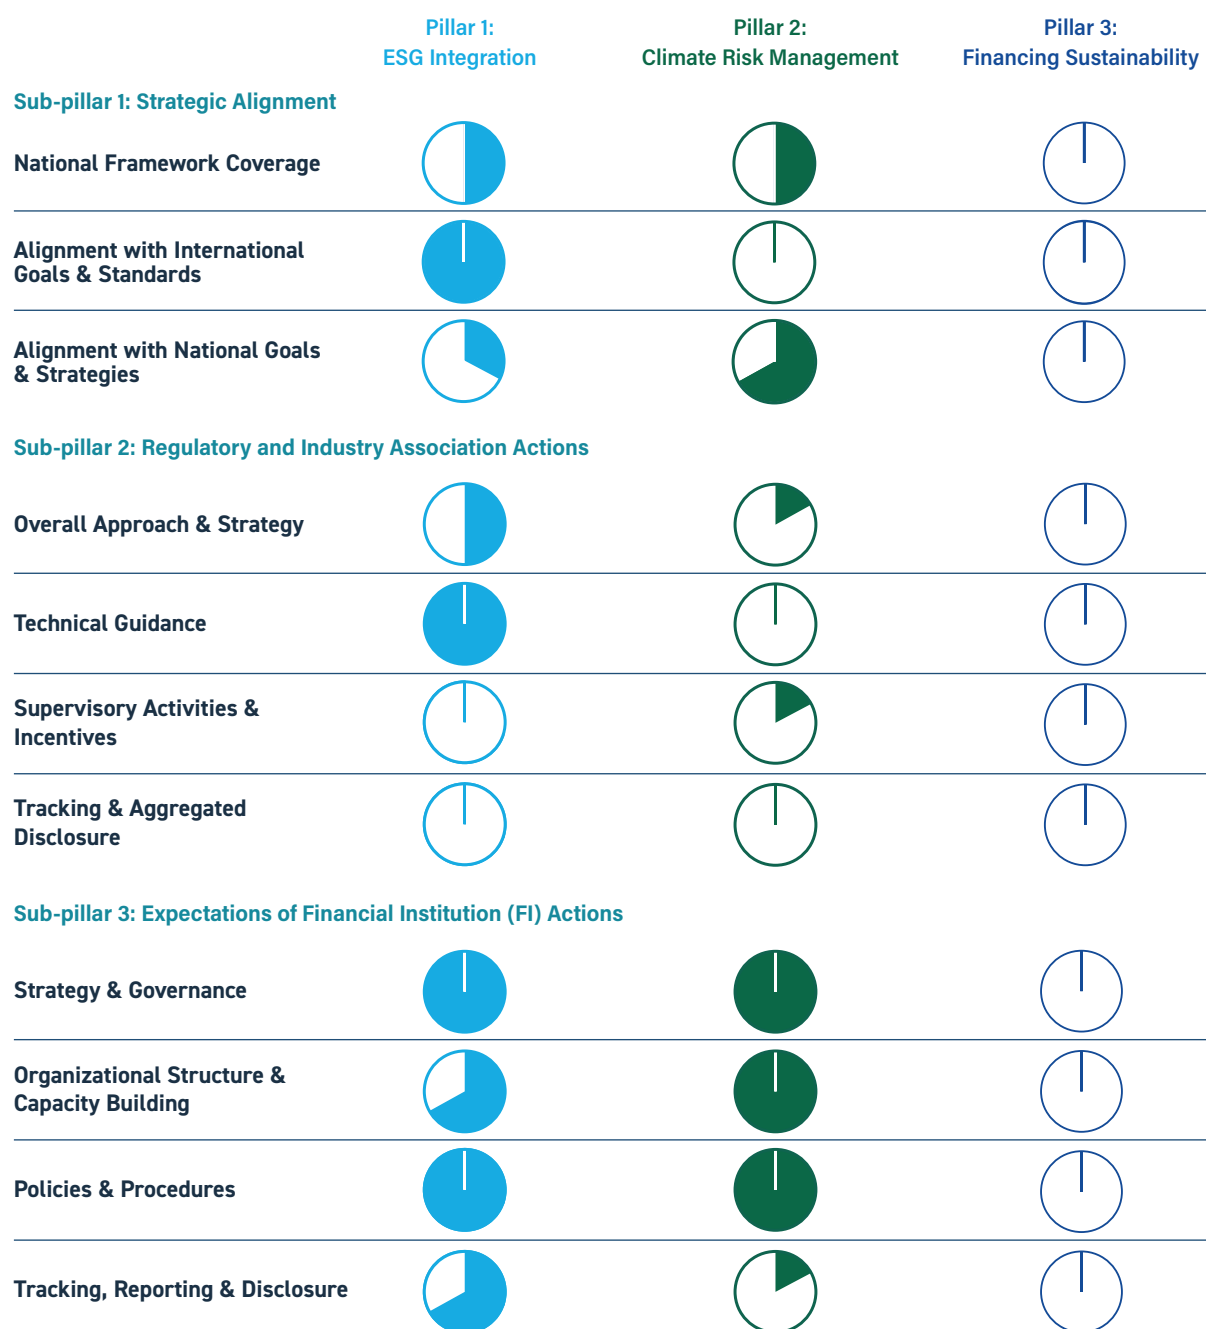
| | Pillar 1: ESG Integration | Pillar 2: Climate Risk Management | Pillar 3: Financing Sustainability |
|---|---|---|---|
| **Sub-pillar 1: Strategic Alignment** | | | |
| National Framework Coverage | | | |
| Alignment with International Goals & Standards | | | |
| Alignment with National Goals & Strategies | | | |
| **Sub-pillar 2: Regulatory and Industry Association Actions** | | | |
| Overall Approach & Strategy | | | |
| Technical Guidance | | | |
| Supervisory Activities & Incentives | | | |
| Tracking & Aggregated Disclosure | | | |
| **Sub-pillar 3: Expectations of Financial Institution (FI) Actions** | | | |
| Strategy & Governance | | | |
| Organizational Structure & Capacity Building | | | |
| Policies & Procedures | | | |
| Tracking, Reporting & Disclosure | | | |